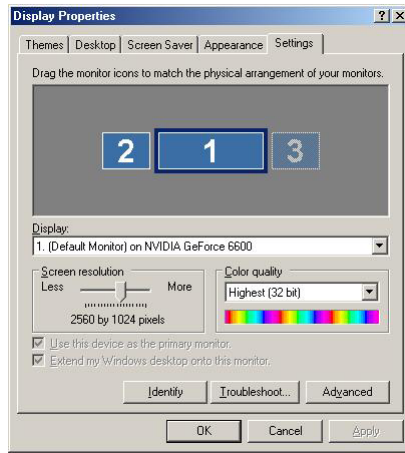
Display Properties

?
X

Themes
Desktop
Screen Saver
Appearance
Settings

Drag the monitor icons to match the physical arrangement of your monitors.

2
1
3

Display:
1. (Default Monitor) on NVIDIA GeForce 6600

Screen resolution
Less
More
2560 by 1024 pixels

Color quality
Highest (32 bit)

Use this device as the primary monitor.
Extend my Windows desktop onto this monitor.

Identify
Troubleshoot...
Advanced

OK
Cancel
Apply